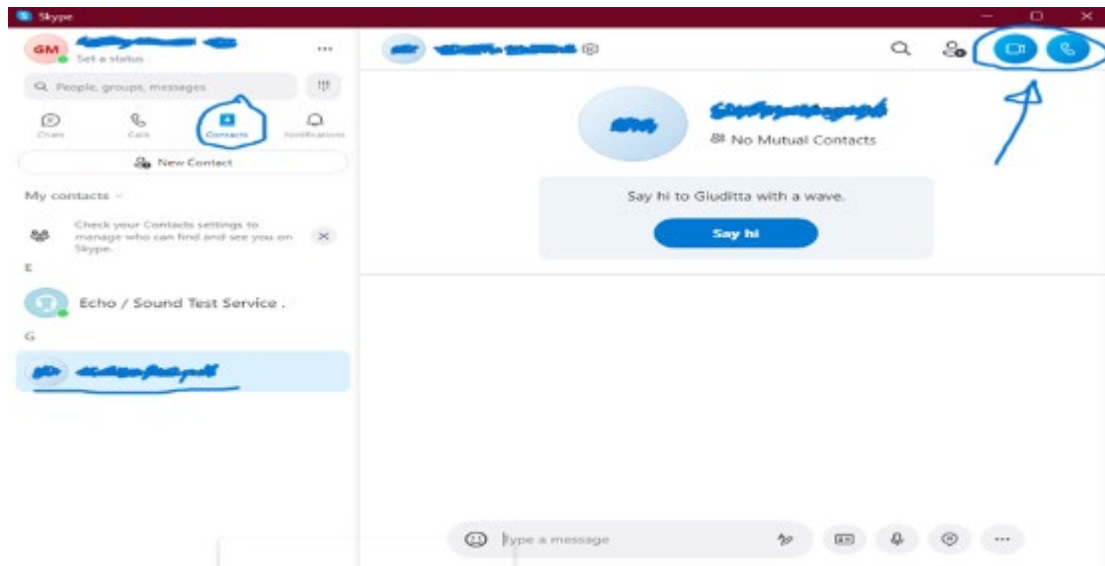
Skype

GM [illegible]
Set a status

People, groups, messages

Chats
Calls
Contacts
Notifications

New Contact

My contacts

Check your Contacts settings to manage who can find and see you on Skype.

E

Echo / Sound Test Service .

G

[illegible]

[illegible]

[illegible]

No Mutual Contacts

Say hi to Giuditta with a wave.

Say hi

Type a message